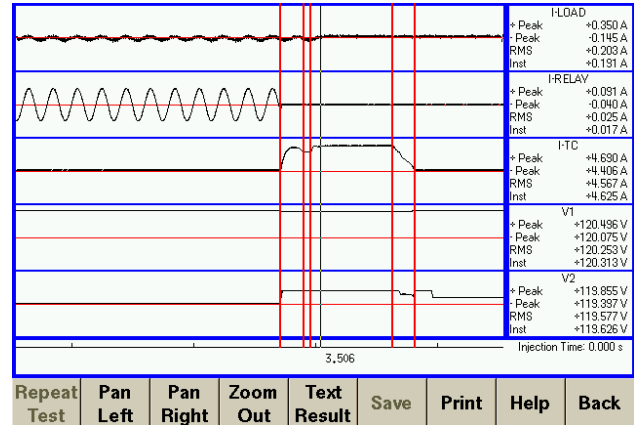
I-LOAD
+ Peak +0.350 A
- Peak -0.145 A
RMS +0.203 A
Inst +0.191 A

I-RELAV
+ Peak +0.091 A
- Peak -0.040 A
RMS +0.025 A
Inst +0.017 A

I-TC
+ Peak +4.690 A
- Peak +4.406 A
RMS +4.567 A
Inst +4.625 A

V1
+ Peak +120.496 V
- Peak +120.075 V
RMS +120.253 V
Inst +120.313 V

V2
+ Peak +119.855 V
- Peak +119.397 V
RMS +119.577 V
Inst +119.626 V

3.506

Injection Time: 0.000 s

Repeat Test
Pan Left
Pan Right
Zoom Out
Text Result
Save
Print
Help
Back